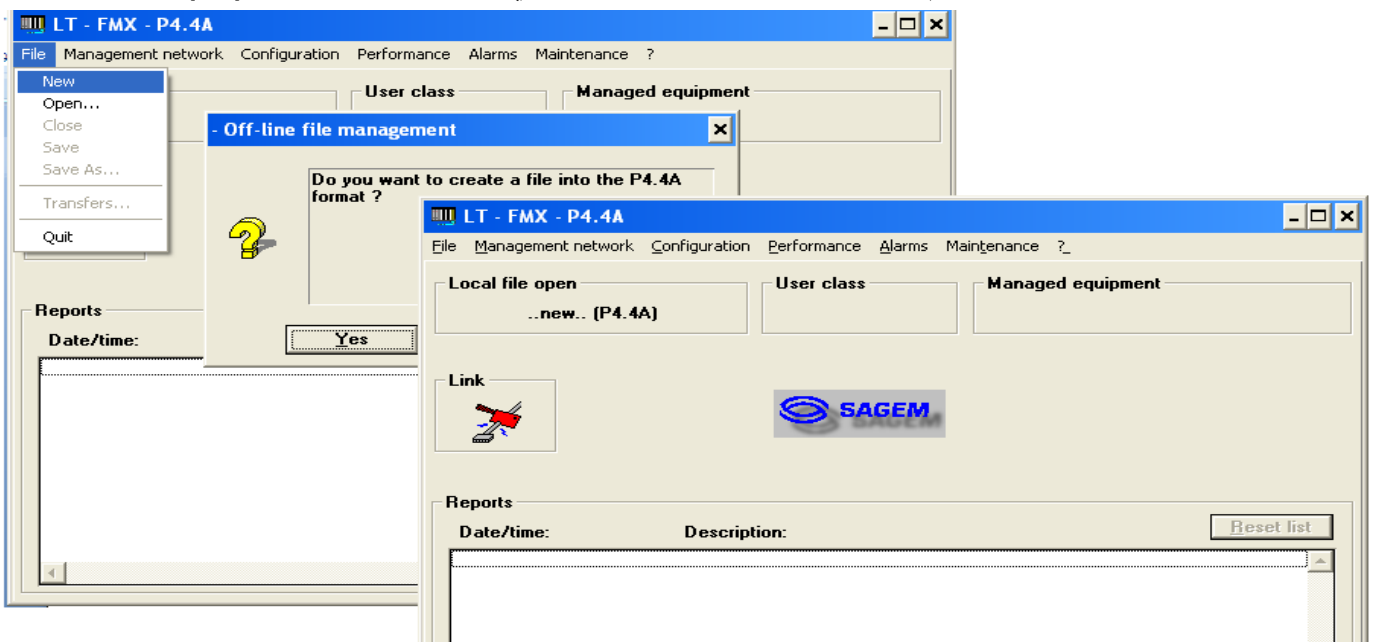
LT - FMX - P4.4A

File Management network Configuration Performance Alarms Maintenance ?

New
Open...
Close
Save
Save As...
Transfers...
Quit

User class
Managed equipment

- Off-line file management

Do you want to create a file into the P4.4A format ?

Yes

Reports
Date/time:

LT - FMX - P4.4A

File Management network Configuration Performance Alarms Maintenance ?

Local file open
..new.. (P4.4A)

User class

Managed equipment

Link

SAGEM

Reports
Date/time: Description:
Reset list